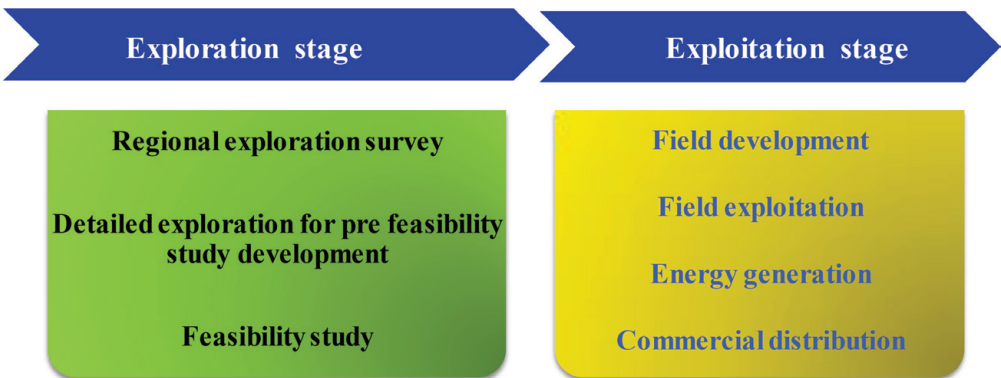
Exploration stage

Exploitation stage

Regional exploration survey

Detailed exploration for pre feasibility study development

Feasibility study

Field development

Field exploitation

Energy generation

Commercial distribution